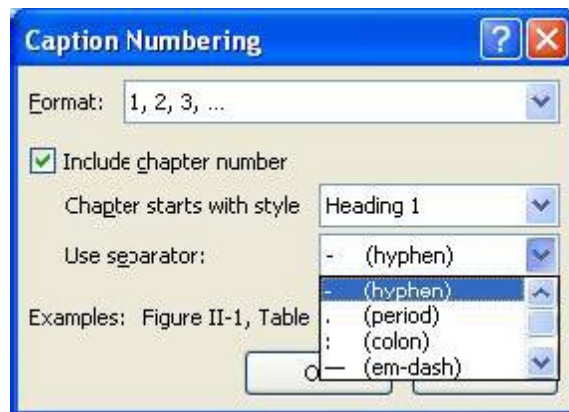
Caption Numbering

Format: 1, 2, 3, ...

Include chapter number

Chapter starts with style Heading 1

Use separator: - (hyphen)

- (hyphen)
. (period)
: (colon)
— (em-dash)

Examples: Figure II-1, Table

O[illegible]